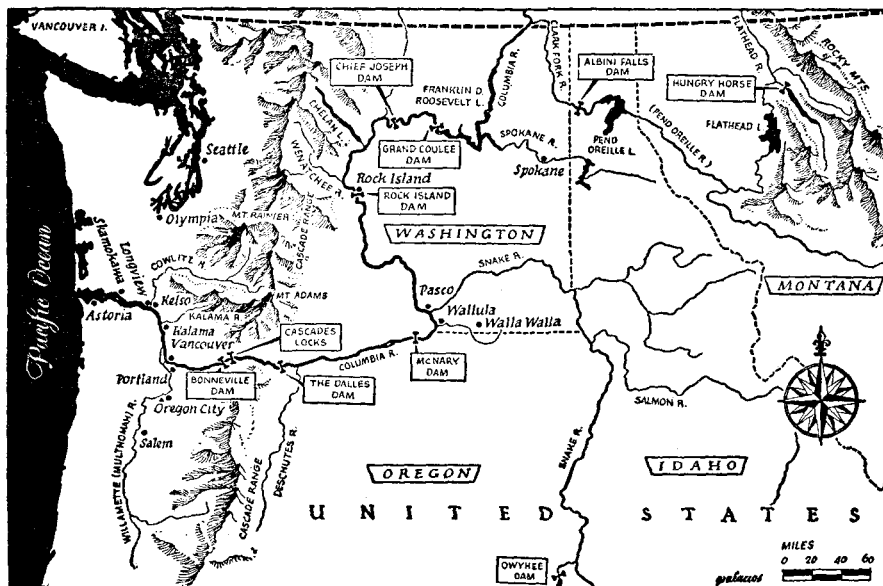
VANCOUVER I.
CHIEF JOSEPH DAM
FRANKLIN D. ROOSEVELT L.
COLUMBIA R.
CLARK FORK R.
ALBINI FALLS DAM
FLATHEAD R.
ROCKY MTS.
HUNGRY HORSE DAM
FLATHEAD L.
(PEND OREILLE R.)
PEND OREILLE L.
SPOKANE R.
Spokane
CHELAN L.
Seattle
GRAND COULEE DAM
WENATCHEE R.
Rock Island
ROCK ISLAND DAM
Olympia
MT RAINIER
CASCADE R.
WASHINGTON
Skamokawa
Longview
COWLITZ R.
Pacific Ocean
Kelso
MT ADAMS
SNAKE R.
Pasco
Wallula
Walla Walla
MONTANA
Astoria
KALAMA R.
Kalama
Vancouver
CASCADES LOCKS
Portland
BONNEVILLE DAM
COLUMBIA R.
THE DALLES DAM
MCNARY DAM
Oregon City
WILLAMETTE (MULTNOMAH) R.
Salem
DESCHUTES R.
CASCADE RANGE
SALMON R.
SNAKE R.
OREGON
IDAHO
U N I T E D S T A T E S
OWYHEE DAM
MILES
0 20 40 60
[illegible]